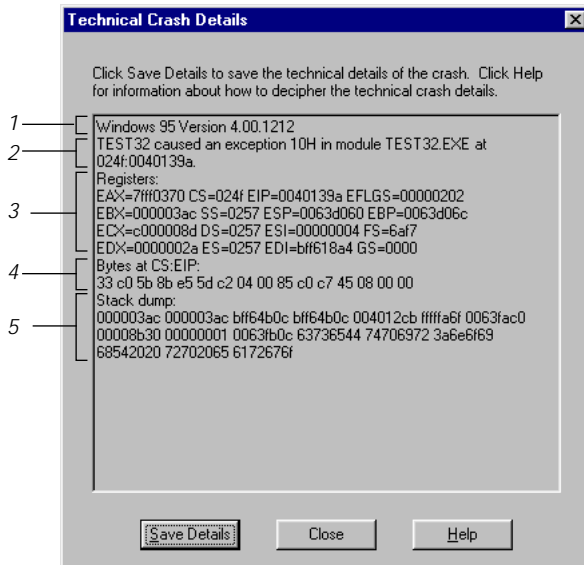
Technical Crash Details

Click Save Details to save the technical details of the crash. Click Help for information about how to decipher the technical crash details.

1
Windows 95 Version 4.00.1212
2
TEST32 caused an exception 10H in module TEST32.EXE at 024f:0040139a.
3
Registers:
EAX=7fff0370 CS=024f EIP=0040139a EFLGS=00000202
EBX=000003ac SS=0257 ESP=0063d060 EBP=0063d06c
ECX=c000008d DS=0257 ESI=00000004 FS=6af7
EDX=0000002a ES=0257 EDI=bff618a4 GS=0000
4
Bytes at CS:EIP:
33 c0 5b 8b e5 5d c2 04 00 85 c0 c7 45 08 00 00
5
Stack dump:
000003ac 000003ac bff64b0c bff64b0c 004012cb fffffa6f 0063fac0 00008b30 00000001 0063fb0c 63736544 74706972 3a6e6f69 68542020 72702065 6172676f

Save Details
Close
Help